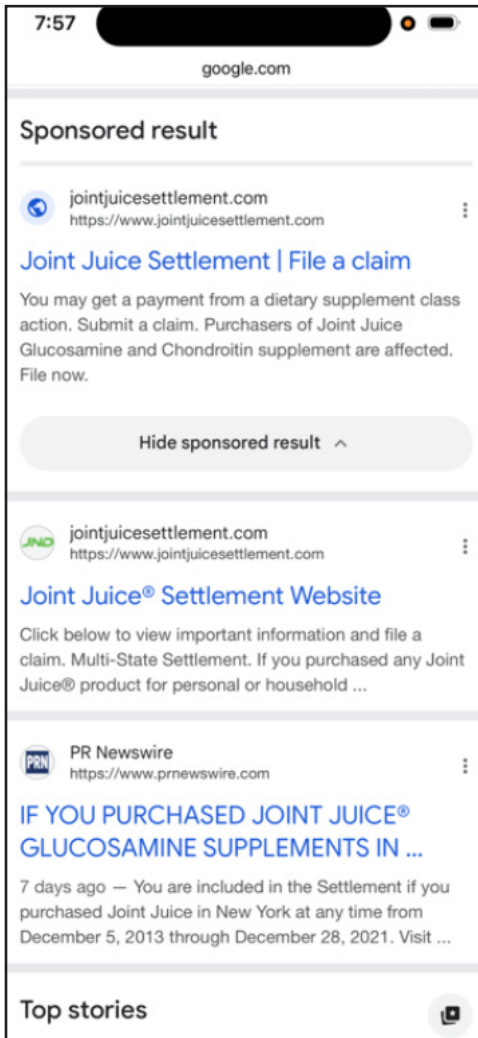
7:57

google.com

Sponsored result

jointjuicesettlement.com
https://www.jointjuicesettlement.com

Joint Juice Settlement | File a claim

You may get a payment from a dietary supplement class action. Submit a claim. Purchasers of Joint Juice Glucosamine and Chondroitin supplement are affected. File now.

Hide sponsored result

JND

jointjuicesettlement.com
https://www.jointjuicesettlement.com

Joint Juice® Settlement Website

Click below to view important information and file a claim. Multi-State Settlement. If you purchased any Joint Juice® product for personal or household ...

PRN

PR Newswire
https://www.prnewswire.com

IF YOU PURCHASED JOINT JUICE® GLUCOSAMINE SUPPLEMENTS IN ...

7 days ago — You are included in the Settlement if you purchased Joint Juice in New York at any time from December 5, 2013 through December 28, 2021. Visit ...

Top stories